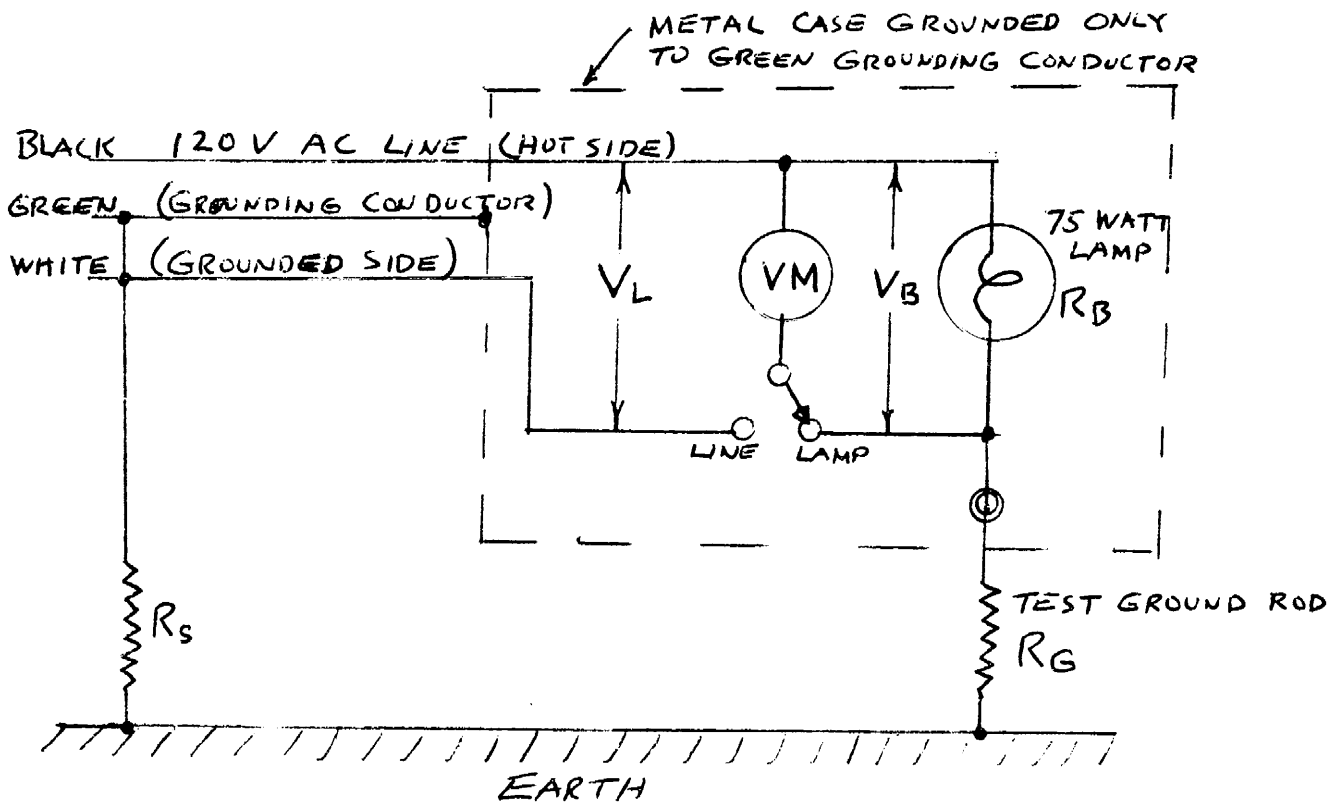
METAL CASE GROUNDED ONLY TO GREEN GROUNDING CONDUCTOR

BLACK 120 V AC LINE (HOT SIDE)

GREEN (GROUNDING CONDUCTOR)

WHITE (GROUNDED SIDE)

$V_L$

VM

$V_B$

75 WATT LAMP

$R_B$

LINE

LAMP

$R_S$

TEST GROUND ROD

$R_G$

EARTH